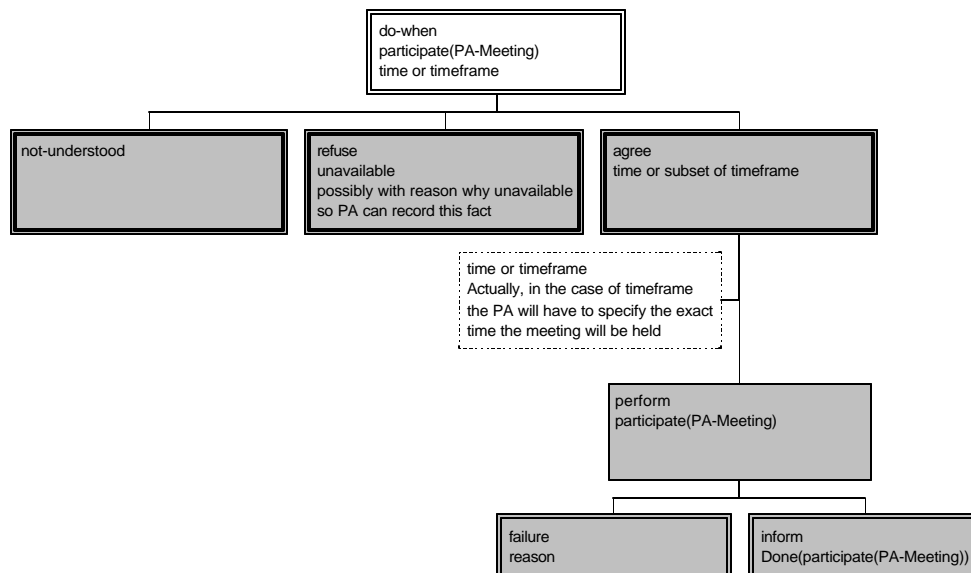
do-when
participate(PA-Meeting)
time or timeframe

not-understood

refuse
unavailable
possibly with reason why unavailable
so PA can record this fact

agree
time or subset of timeframe

time or timeframe
Actually, in the case of timeframe
the PA will have to specify the exact
time the meeting will be held

perform
participate(PA-Meeting)

failure
reason

inform
Done(participate(PA-Meeting))